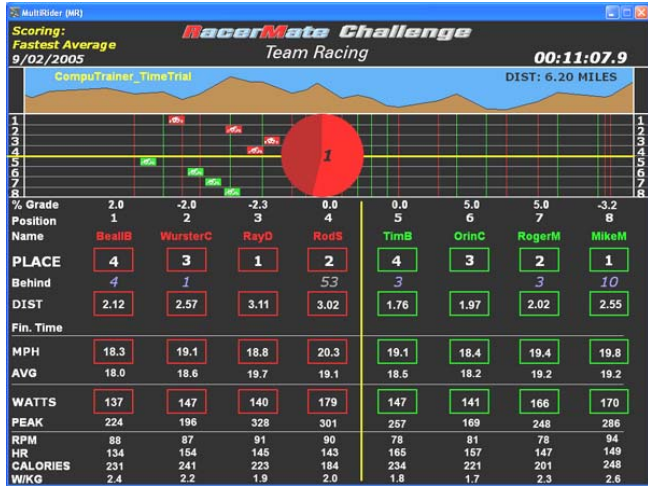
MultiRider (MR)

Scoring:
Fastest Average
9/02/2005

RacerMate Challenge
Team Racing

00:11:07.9

CompuTrainer_TimeTrial

DIST: 6.20 MILES

1
2
3
4
5
6
7
8

1

| % Grade | 2.0 | -2.0 | -2.3 | 0.0 | 0.0 | 5.0 | 5.0 | -3.2 |
|---|---|---|---|---|---|---|---|---|
| Position | 1 | 2 | 3 | 4 | 5 | 6 | 7 | 8 |
| Name | BeallB | WursterC | RayD | RodS | TimB | OrinC | RogerM | MikeM |
| PLACE | 4 | 3 | 1 | 2 | 4 | 3 | 2 | 1 |
| Behind | 4 | 1 | | 53 | 3 | | 3 | 10 |
| DIST | 2.12 | 2.57 | 3.11 | 3.02 | 1.76 | 1.97 | 2.02 | 2.55 |
| Fin. Time | | | | | | | | |
| MPH | 18.3 | 19.1 | 18.8 | 20.3 | 19.1 | 18.4 | 19.4 | 19.8 |
| AVG | 18.0 | 18.6 | 19.7 | 19.1 | 18.5 | 18.2 | 19.2 | 19.2 |
| WATTS | 137 | 147 | 140 | 179 | 147 | 141 | 166 | 170 |
| PEAK | 224 | 196 | 328 | 301 | 257 | 169 | 248 | 286 |
| RPM | 88 | 87 | 91 | 90 | 78 | 81 | 78 | 94 |
| HR | 134 | 154 | 145 | 143 | 165 | 157 | 147 | 149 |
| CALORIES | 231 | 241 | 223 | 184 | 234 | 221 | 201 | 248 |
| W/KG | 2.4 | 2.2 | 1.9 | 2.0 | 1.8 | 1.7 | 2.3 | 2.6 |